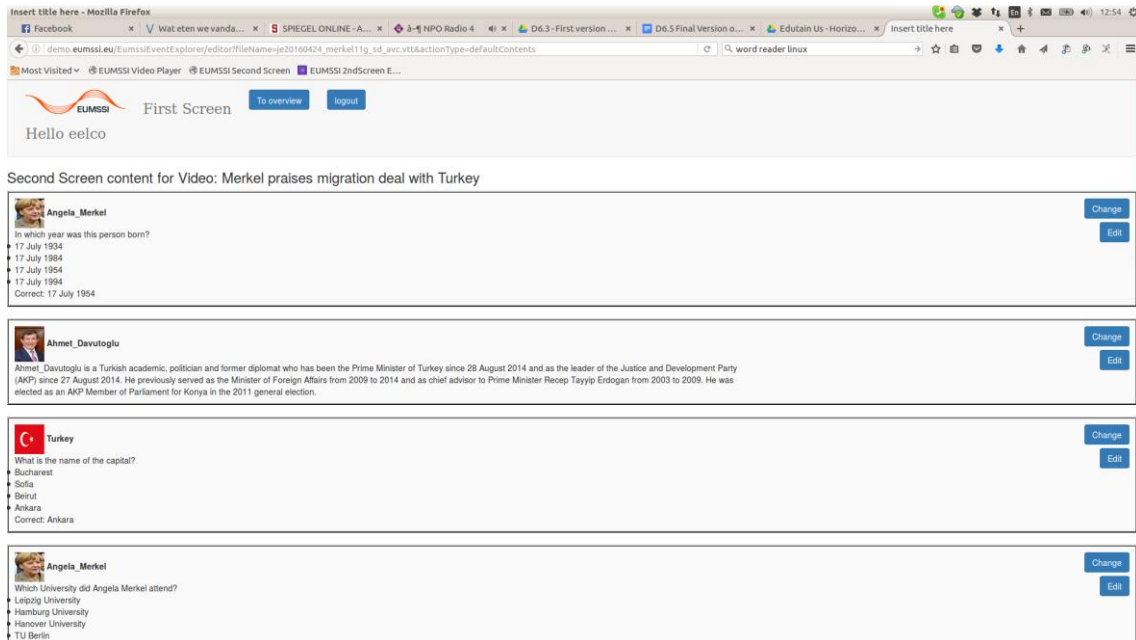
Insert title here - Mozilla Firefox

Facebook | Wat eten we vanda... | SPIEGEL ONLINE - A... | â-¶ NPO Radio 4 | D6.3 - First version ... | D6.5 Final Version o... | Edutain Us - Horizo... | Insert title here

En 12:54

demo.eumssi.eu/EumssiEventExplorer/editor?fileName=je20160424_merkel11g_sd_avc.vtt&actionType=defaultContents

word reader linux

Most Visited EUMSSI Video Player EUMSSI Second Screen EUMSSI 2ndScreen E...

EUMSSI First Screen

To overview

logout

Hello eelco

Second Screen content for Video: Merkel praises migration deal with Turkey

Angela_Merkel

In which year was this person born?
- 17 July 1934
- 17 July 1984
- 17 July 1954
- 17 July 1994

Correct: 17 July 1954

Change

Edit

Ahmet_Davutoglu

Ahmet_Davutoglu is a Turkish academic, politician and former diplomat who has been the Prime Minister of Turkey since 28 August 2014 and as the leader of the Justice and Development Party (AKP) since 27 August 2014. He previously served as the Minister of Foreign Affairs from 2009 to 2014 and as chief advisor to Prime Minister Recep Tayyip Erdogan from 2003 to 2009. He was elected as an AKP Member of Parliament for Konya in the 2011 general election.

Change

Edit

Turkey

What is the name of the capital?
- Bucharest
- Sofia
- Beirut
- Ankara

Correct: Ankara

Change

Edit

Angela_Merkel

Which University did Angela Merkel attend?
- Leipzig University
- Hamburg University
- Hanover University
- TU Berlin

Change

Edit